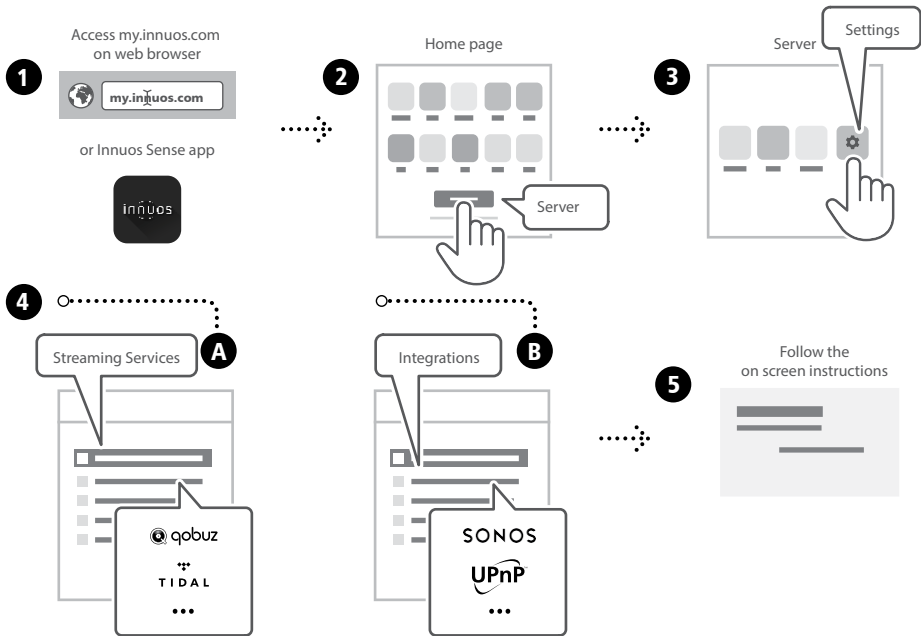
1
Access my.innuos.com on web browser
my.innuos.com
or Innuos Sense app
innuos

2
Home page
Server

3
Server
Settings

4
A
Streaming Services
qobuz
TIDAL
...

B
Integrations
SONOS
UPnP
...

5
Follow the on screen instructions